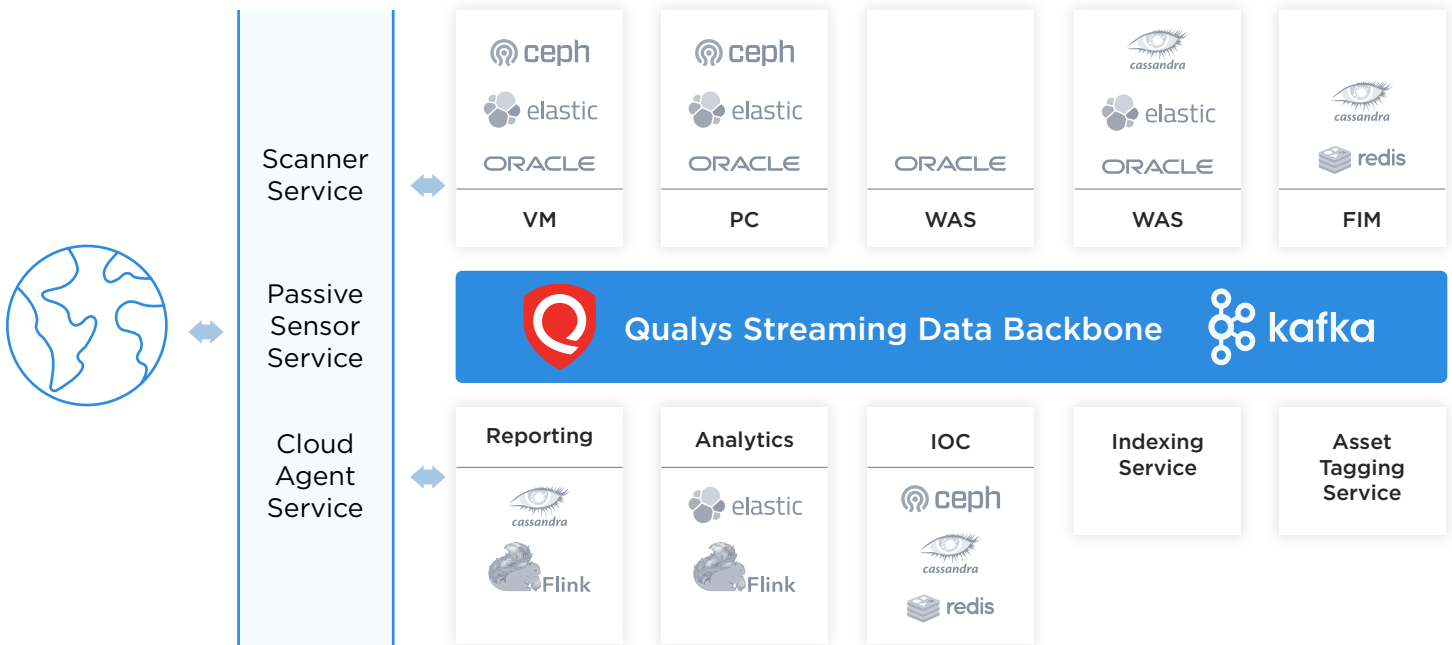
Scanner Service

Passive Sensor Service

Cloud Agent Service

ceph
elastic
ORACLE
VM

ceph
elastic
ORACLE
PC

ORACLE
WAS

cassandra
elastic
ORACLE
WAS

cassandra
redis
FIM

Qualys Streaming Data Backbone
kafka

Reporting
cassandra
Flink

Analytics
elastic
Flink

IOC
ceph
cassandra
redis

Indexing Service

Asset Tagging Service